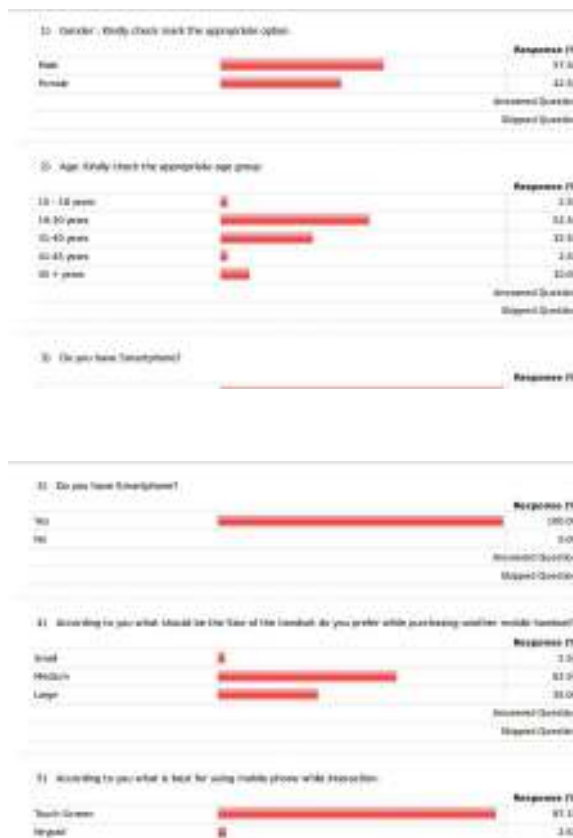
1) Gender : Kindly check mark the appropriate option

| | | Response (%) |
|---|---|---|
| Male | | 57.5 |
| Female | | 42.5 |
| | | Answered Question |
| | | Skipped Question |

2) Age: Kindly check the appropriate age group

| | | Response (%) |
|---|---|---|
| 15 - 18 years | | 2.5 |
| 18-30 years | | 52.5 |
| 31-45 years | | 32.5 |
| 31-45 years | | 2.5 |
| 45 + years | | 10.0 |
| | | Answered Question |
| | | Skipped Question |

3) Do you have Smartphone?

Response (%)

3) Do you have Smartphone?

| | | Response (%) |
|---|---|---|
| Yes | | 100.0 |
| No | | 0.0 |
| | | Answered Question |
| | | Skipped Question |

4) According to you what should be the Size of the handset do you prefer while purchasing another mobile handset?

| | | Response (%) |
|---|---|---|
| Small | | 2.5 |
| Medium | | 62.5 |
| Large | | 35.0 |
| | | Answered Question |
| | | Skipped Question |

5) According to you what is best for using mobile phone while interaction

| | | Response (%) |
|---|---|---|
| Touch Screen | | 97.5 |
| Keypad | | 2.5 |